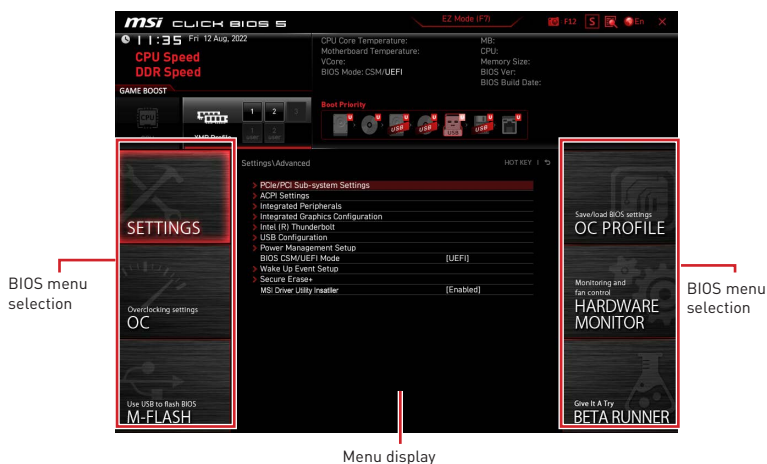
msi CLICK BIOS 5

EZ Mode (F7)

F12 En

11:35 Fri 12 Aug, 2022

CPU Speed
DDR Speed

CPU Core Temperature:
Motherboard Temperature:
VCore:
BIOS Mode: CSM/UEFI

MB:
CPU:
Memory Size:
BIOS Ver:
BIOS Build Date:

GAME BOOST

CPU

XMP Profile

1 2 3

1 2

Boot Priority

U U USB U U USB U USB

BIOS menu selection

SETTINGS

Overclocking settings
OC

Use USB to flash BIOS
M-FLASH

Settings\Advanced

HOT KEY

PCIe/PCI Sub-system Settings
ACPI Settings
Integrated Peripherals
Integrated Graphics Configuration
Intel (R) Thunderbolt
USB Configuration
Power Management Setup
BIOS CSM/UEFI Mode [UEFI]
Wake Up Event Setup
Secure Erase+
MSI Driver Utility Installer [Enabled]

Save/load BIOS settings
OC PROFILE

Monitoring and fan control
HARDWARE MONITOR

Give It A Try
BETA RUNNER

BIOS menu selection

Menu display